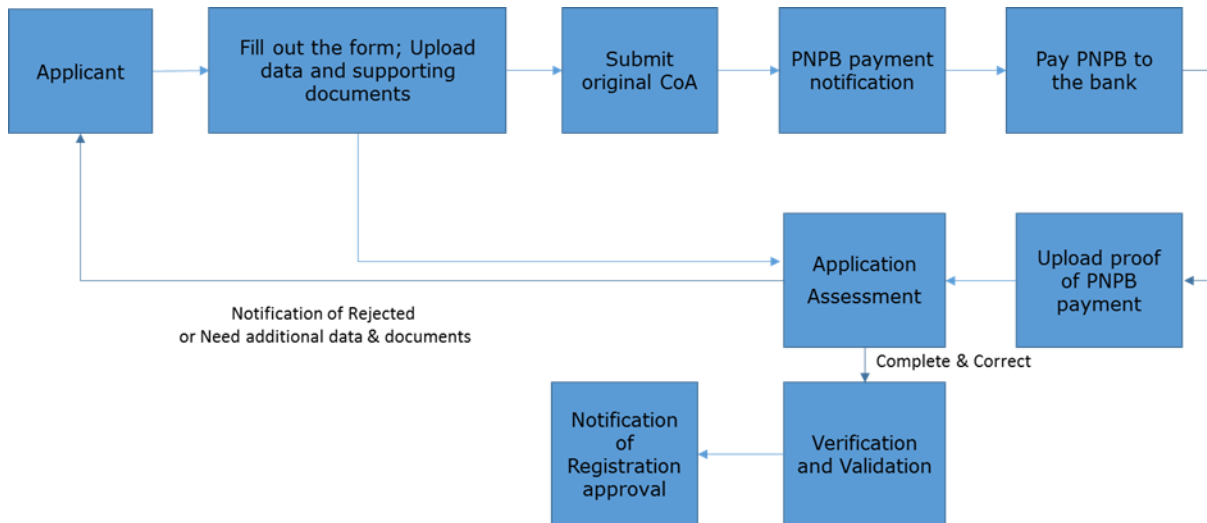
Applicant

Fill out the form; Upload data and supporting documents

Submit original CoA

PNPB payment notification

Pay PNPB to the bank

Upload proof of PNPB payment

Application Assessment

Notification of Rejected or Need additional data & documents

Complete & Correct

Verification and Validation

Notification of Registration approval